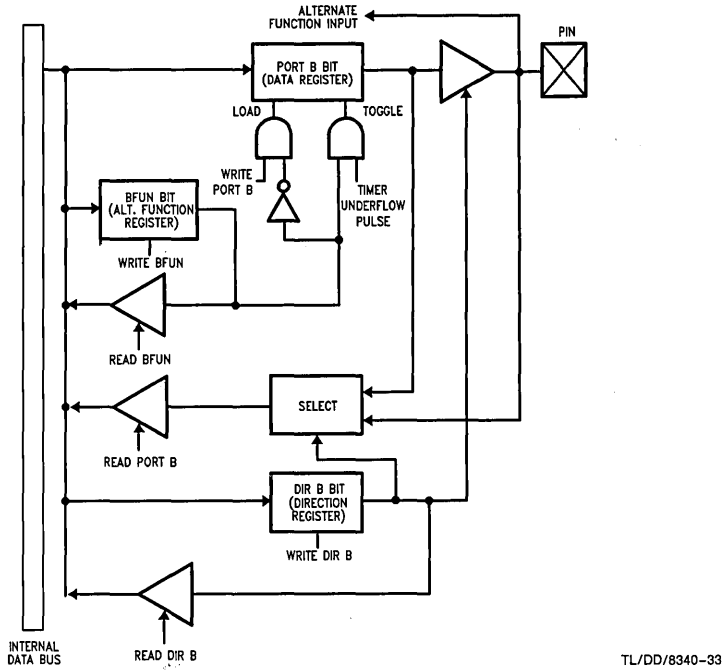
ALTERNATE FUNCTION INPUT

PIN

PORT B BIT (DATA REGISTER)

LOAD

TOGGLE

WRITE PORT B

TIMER UNDERFLOW PULSE

BFUN BIT (ALT. FUNCTION REGISTER)

WRITE BFUN

READ BFUN

SELECT

READ PORT B

DIR B BIT (DIRECTION REGISTER)

WRITE DIR B

READ DIR B

INTERNAL DATA BUS

TL/DD/8340-33